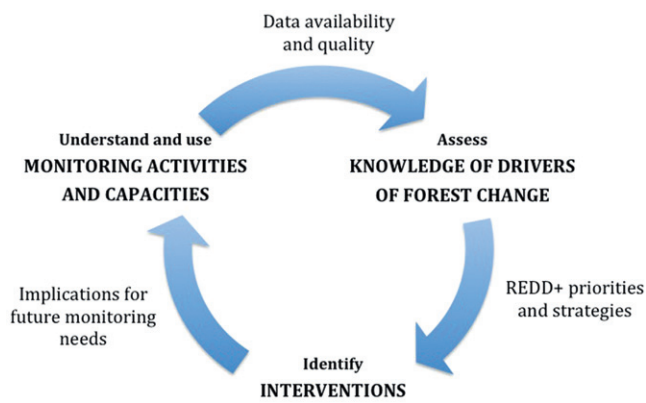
Data availability and quality

Understand and use
MONITORING ACTIVITIES AND CAPACITIES

Assess
KNOWLEDGE OF DRIVERS OF FOREST CHANGE

REDD+ priorities and strategies

Identify
INTERVENTIONS

Implications for future monitoring needs